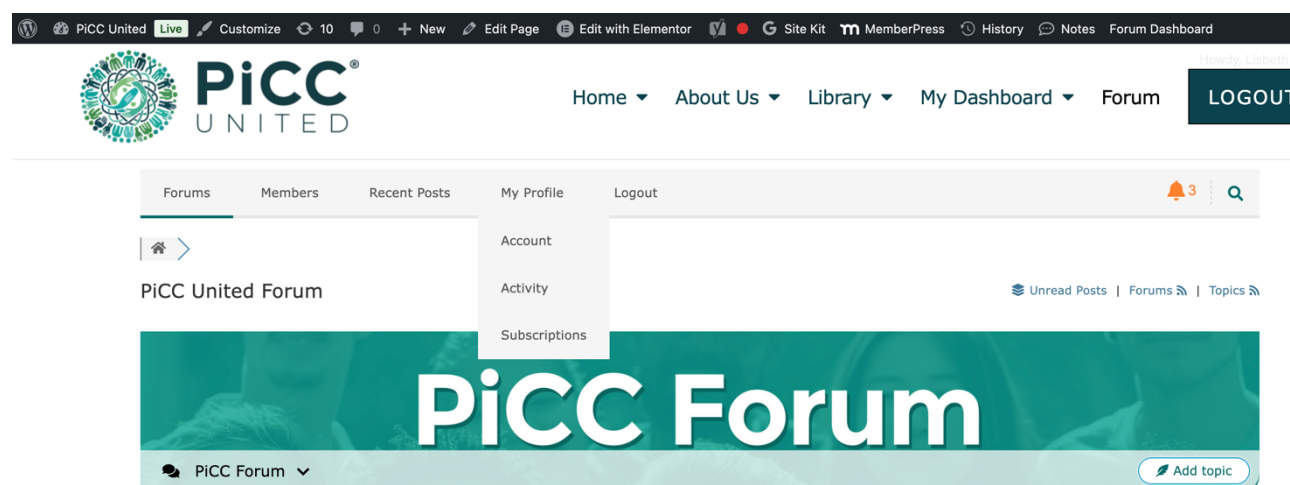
PiCC United Live Customize 10 0 New Edit Page Edit with Elementor Site Kit MemberPress History Notes Forum Dashboard

Howdy, Lisbeth

PiCC® UNITED

Home About Us Library My Dashboard Forum LOGOUT

Forums Members Recent Posts My Profile Logout 3

Account

Activity

Subscriptions

PiCC United Forum

Unread Posts | Forums | Topics

PiCC Forum

PiCC Forum

Add topic